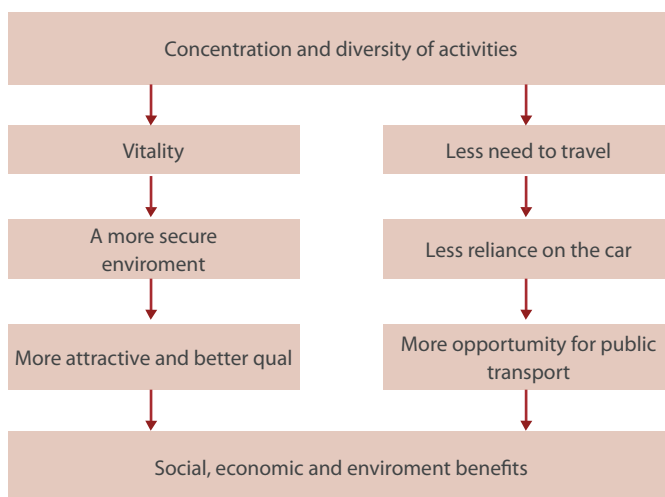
Concentration and diversity of activities

Vitality

A more secure enviroment

More attractive and better qual

Less need to travel

Less reliance on the car

More opportunity for public transport

Social, economic and enviroment benefits